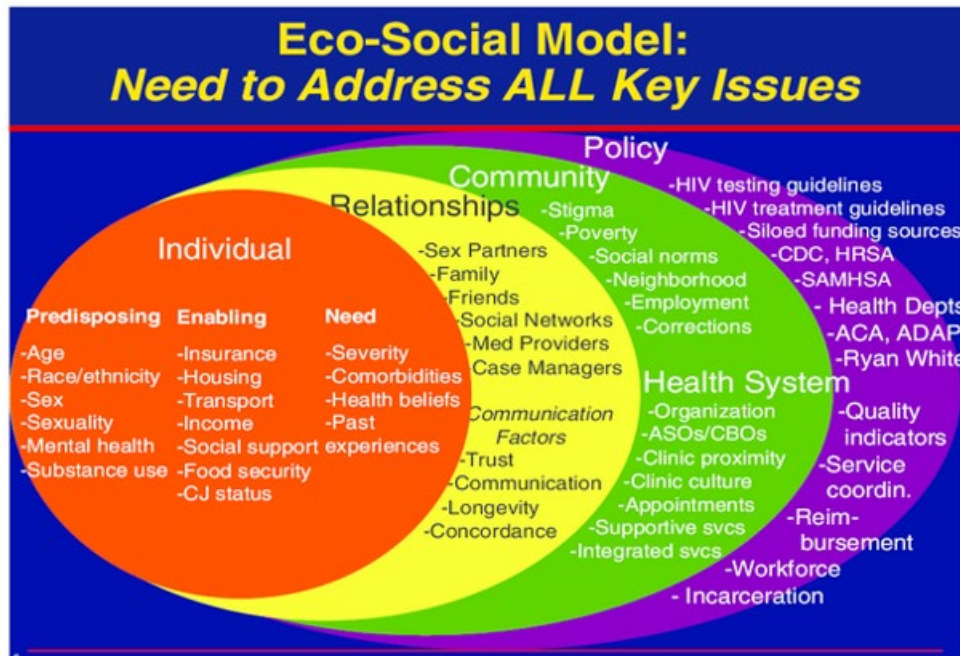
Eco-Social Model:
Need to Address ALL Key Issues

Policy
-HIV testing guidelines
-HIV treatment guidelines
-Siloed funding sources
-CDC, HRSA
-SAMHSA
- Health Depts
-ACA, ADAP
-Ryan White
-Quality indicators
-Service coordin.
-Reimbursement
-Workforce
- Incarceration

Community
-Stigma
-Poverty
-Social norms
-Neighborhood
-Employment
-Corrections

Health System
-Organization
-ASOs/CBOs
-Clinic proximity
-Clinic culture
-Appointments
-Supportive svcs
-Integrated svcs

Relationships
-Sex Partners
-Family
-Friends
-Social Networks
-Med Providers
-Case Managers

Communication Factors
-Trust
-Communication
-Longevity
-Concordance

Individual

Predisposing
-Age
-Race/ethnicity
-Sex
-Sexuality
-Mental health
-Substance use

Enabling
-Insurance
-Housing
-Transport
-Income
-Social support
-Food security
-CJ status

Need
-Severity
-Comorbidities
-Health beliefs
-Past experiences